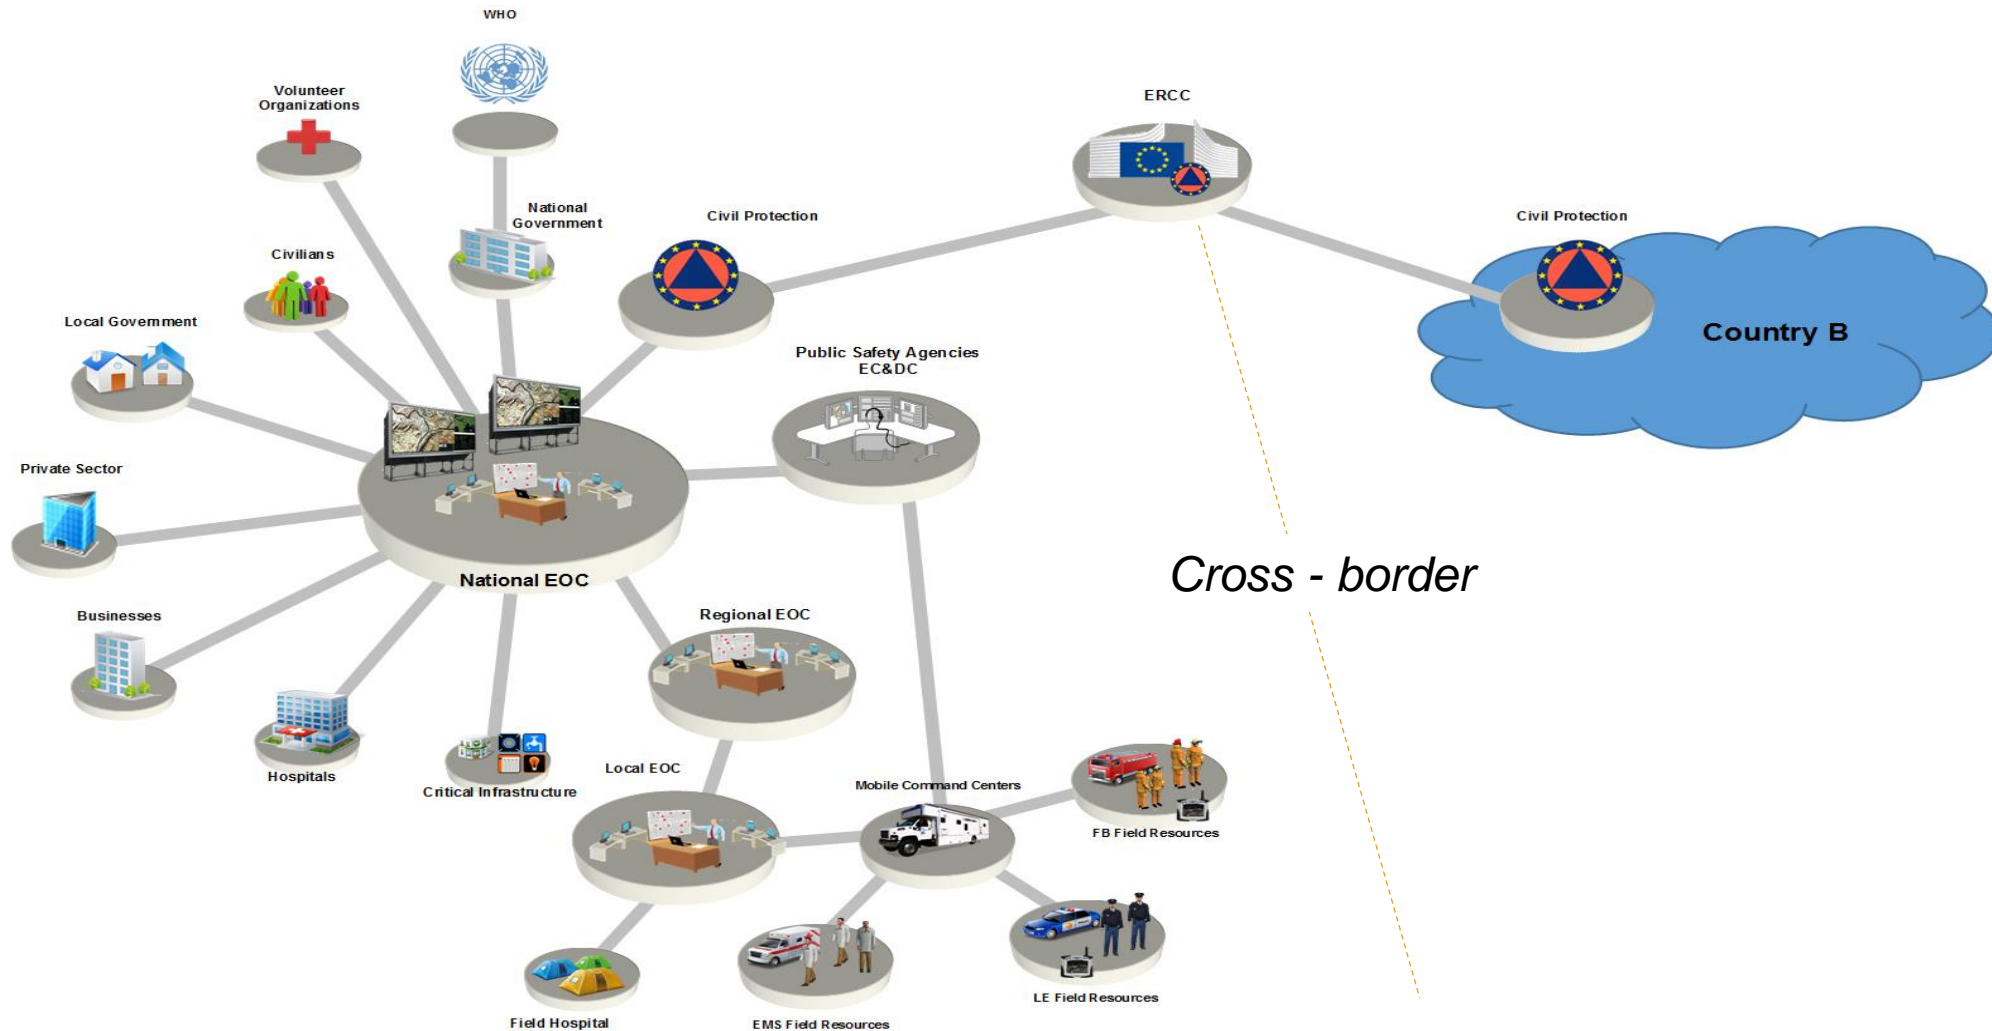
WHO

Volunteer Organizations

ERCC

National Government

Civil Protection

Civil Protection

Civilians

Local Government

Country B

Public Safety Agencies EC&DC

Private Sector

National EOC

Cross - border

Businesses

Regional EOC

Hospitals

Critical Infrastructure

Local EOC

Mobile Command Centers

FB Field Resources

LE Field Resources

Field Hospital

EMS Field Resources